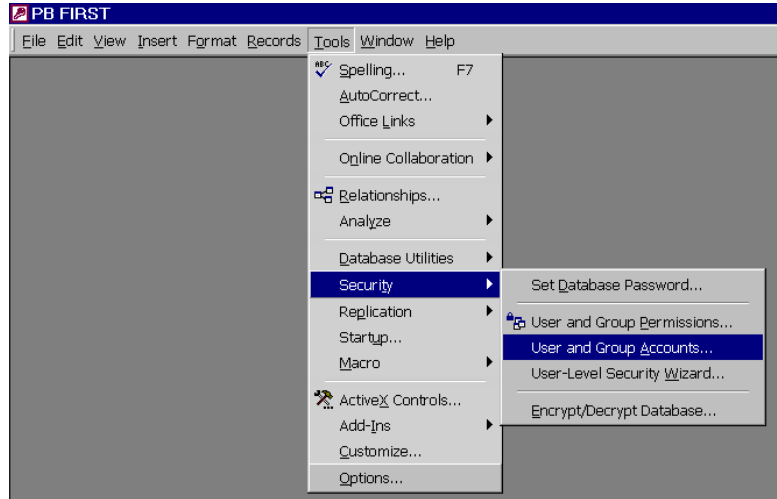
PB FIRST

File Edit View Insert Format Records Tools Window Help

ABC Spelling... F7
AutoCorrect...
Office Links
Online Collaboration
Relationships...
Analyze
Database Utilities
Security
Replication
Startup...
Macro
ActiveX Controls...
Add-Ins
Customize...
Options...

Set Database Password...
User and Group Permissions...
User and Group Accounts...
User-Level Security Wizard...
Encrypt/Decrypt Database...